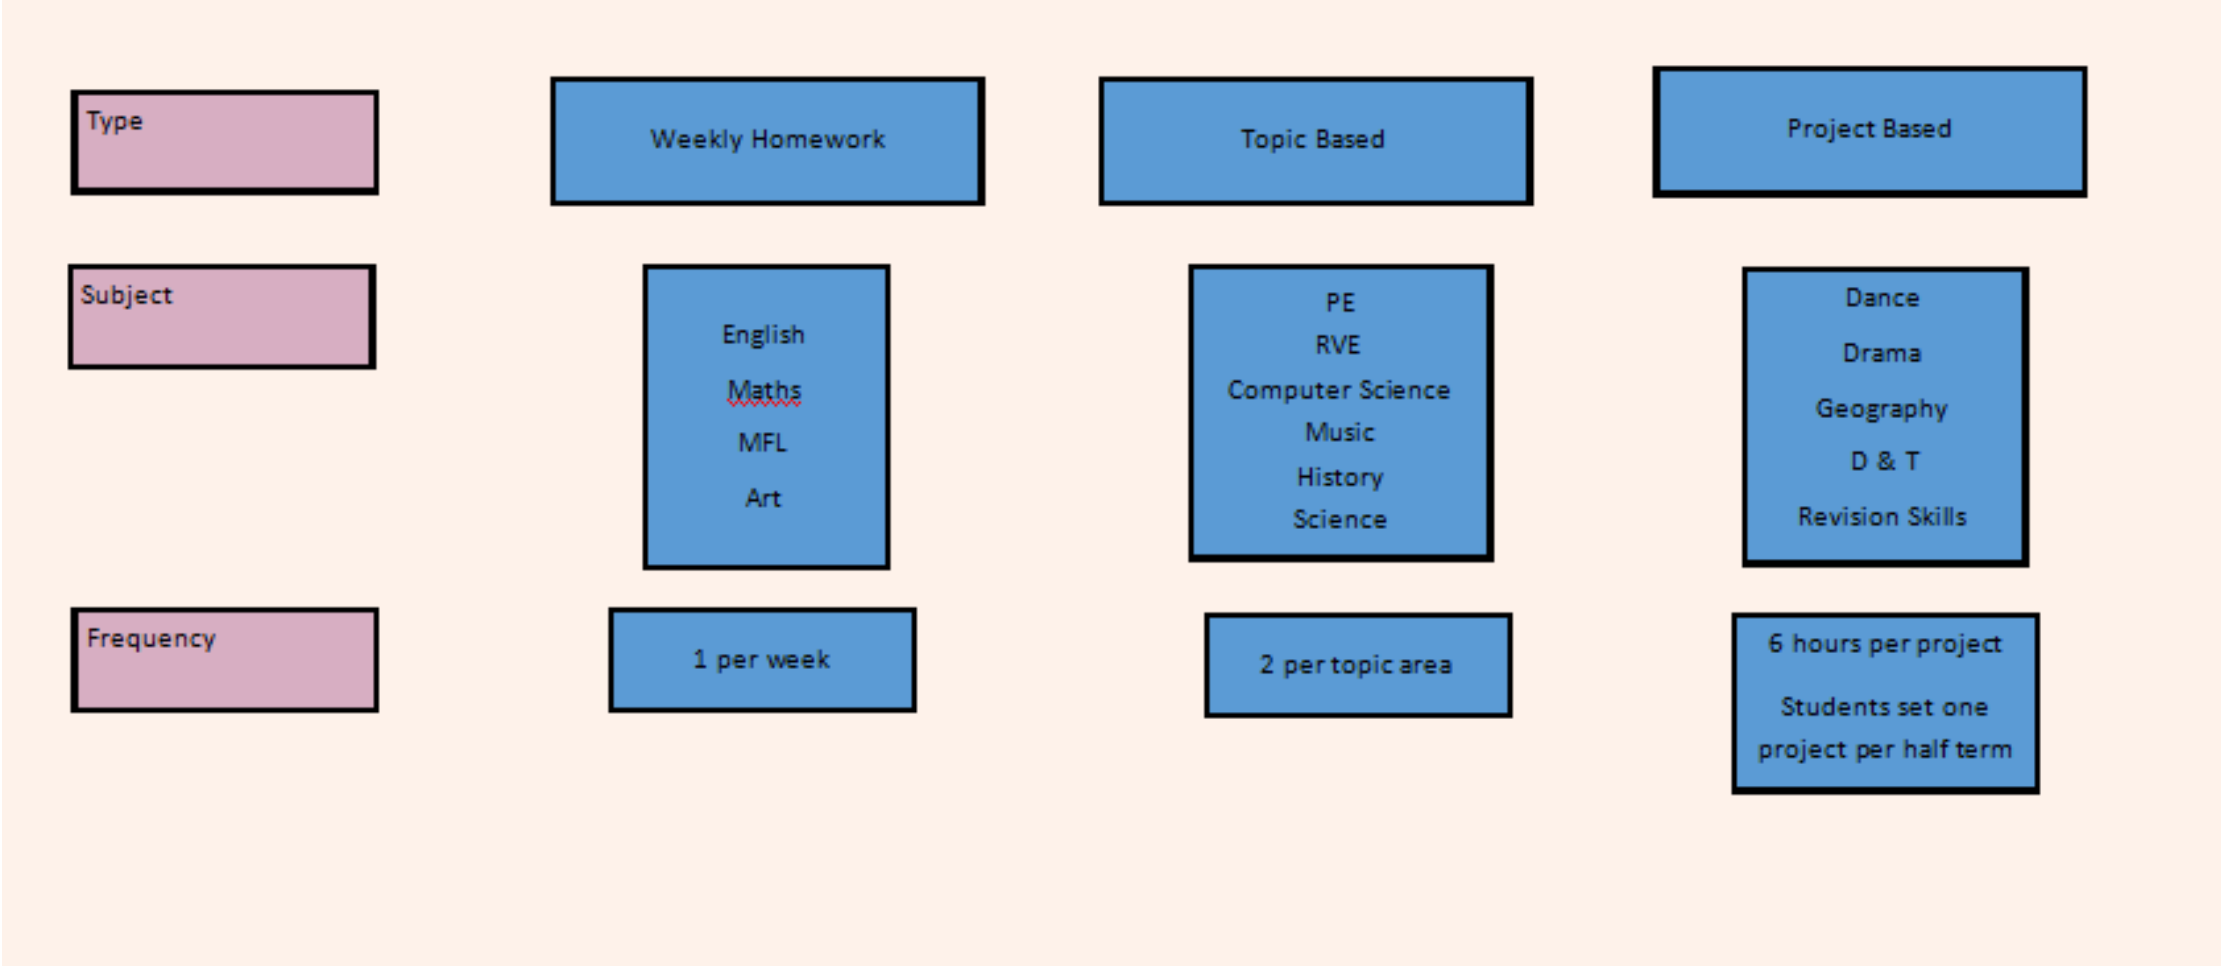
| Type | Weekly Homework | Topic Based | Project Based |
|---|---|---|---|
| Subject | English<br>Maths<br>MFL<br>Art | PE<br>RVE<br>Computer Science<br>Music<br>History<br>Science | Dance<br>Drama<br>Geography<br>D & T<br>Revision Skills |
| Frequency | 1 per week | 2 per topic area | 6 hours per project<br>Students set one project per half term |